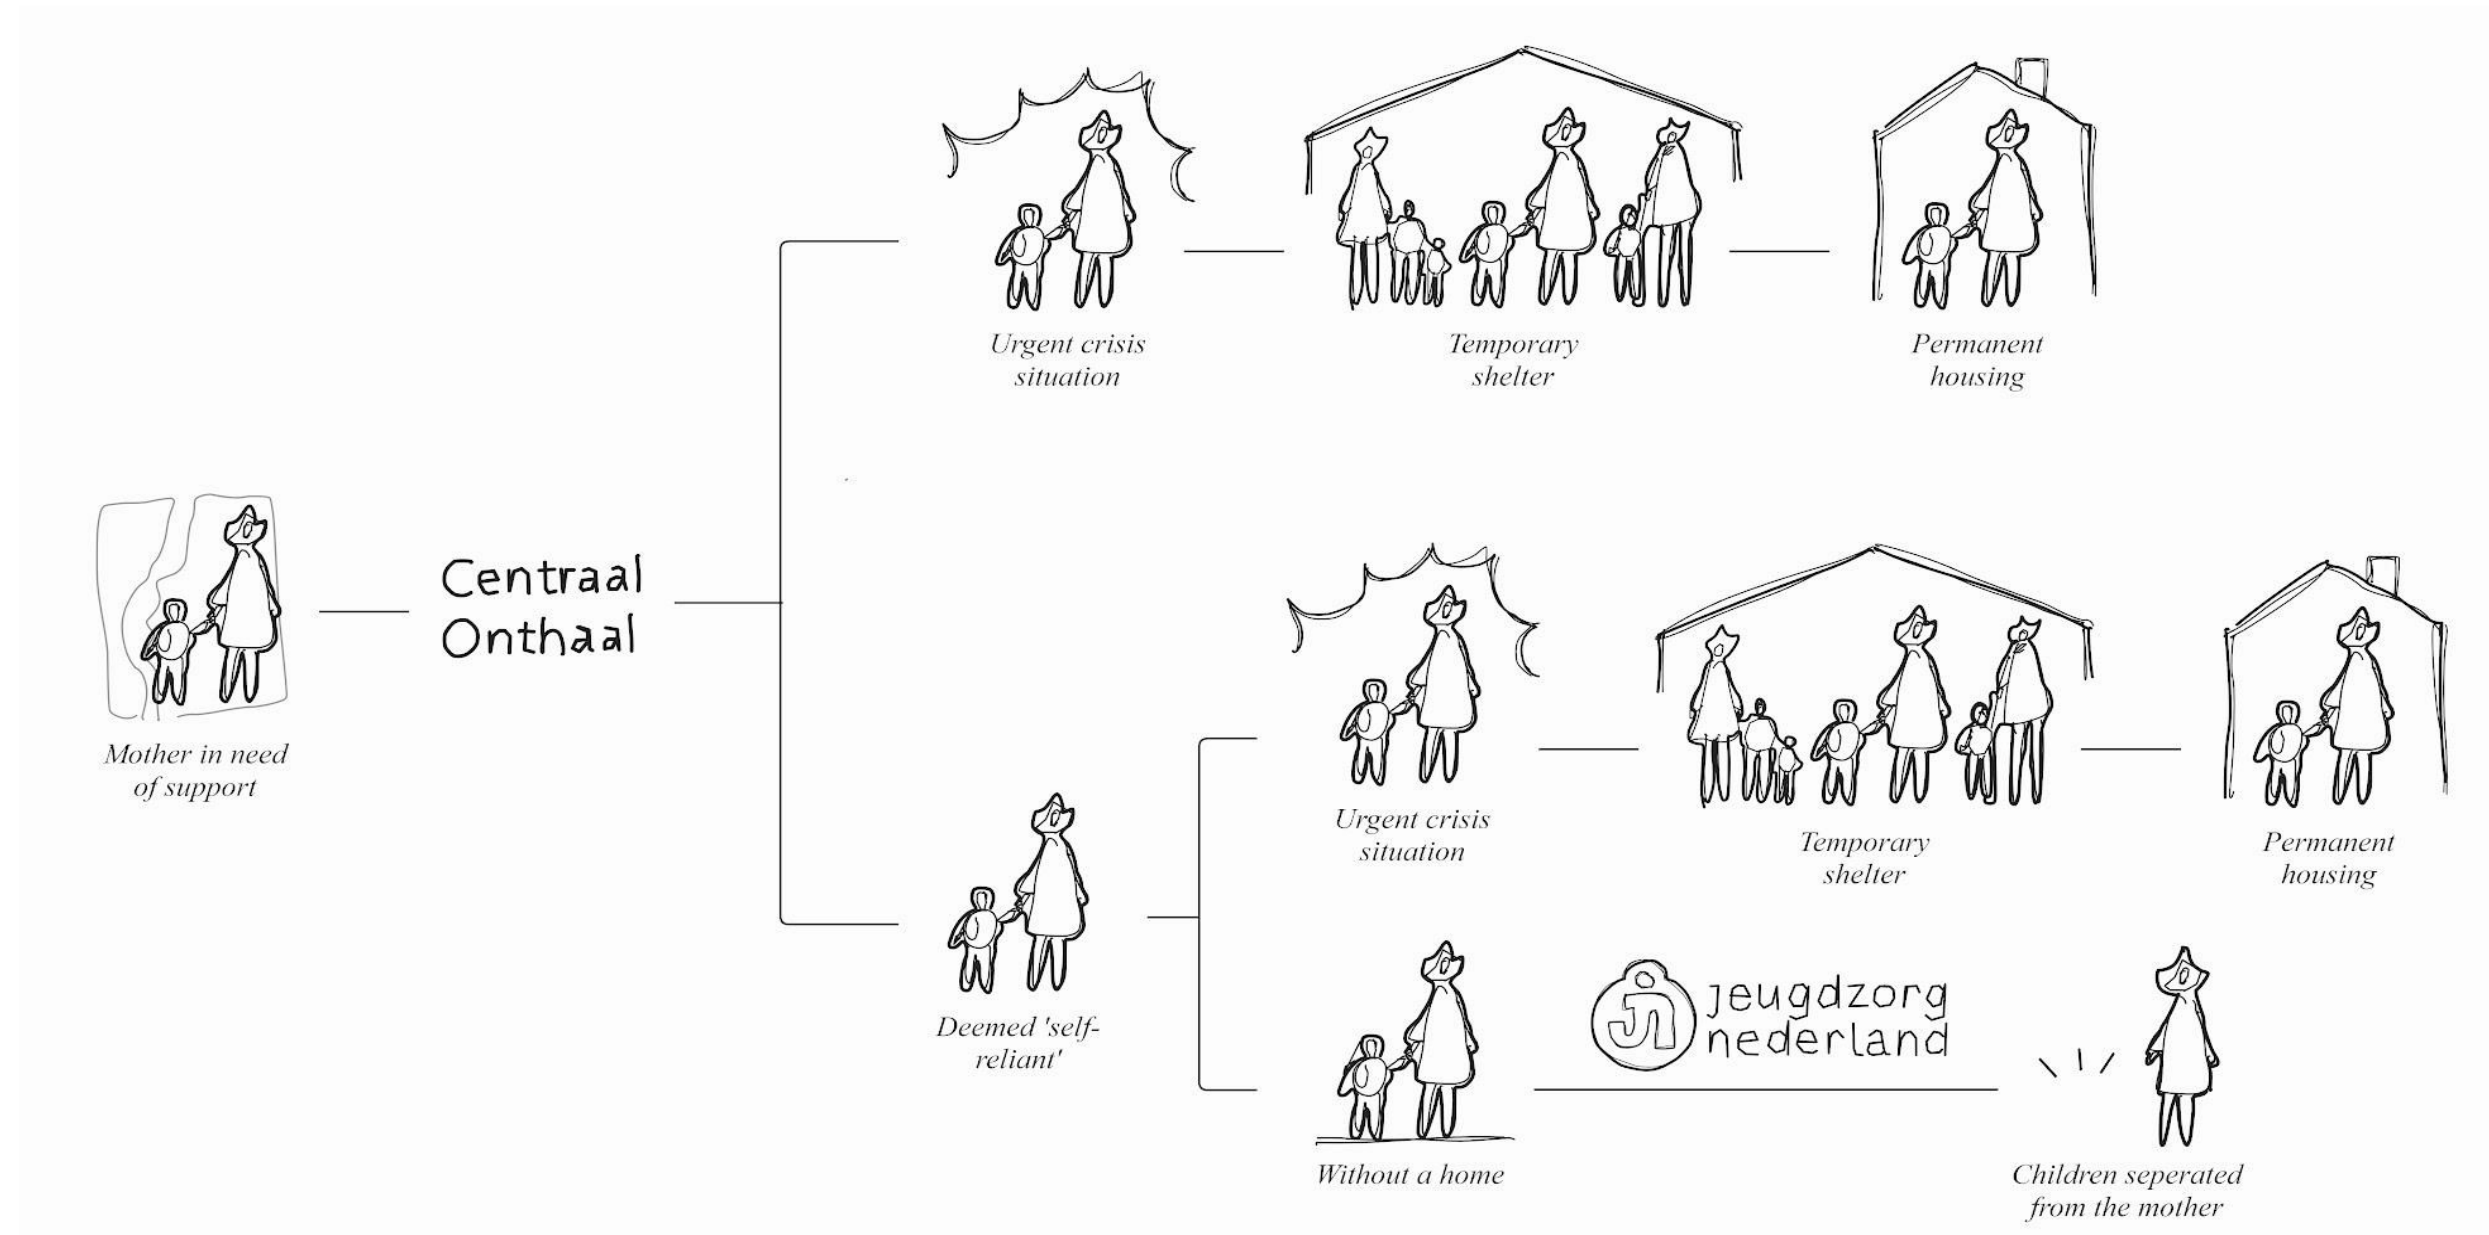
Urgent crisis situation

Temporary shelter

Permanent housing

Mother in need of support

Centraal Onthaal

Urgent crisis situation

Temporary shelter

Permanent housing

Deemed 'self-reliant'

Without a home

jeugdzorg nederland

Children seperated from the mother